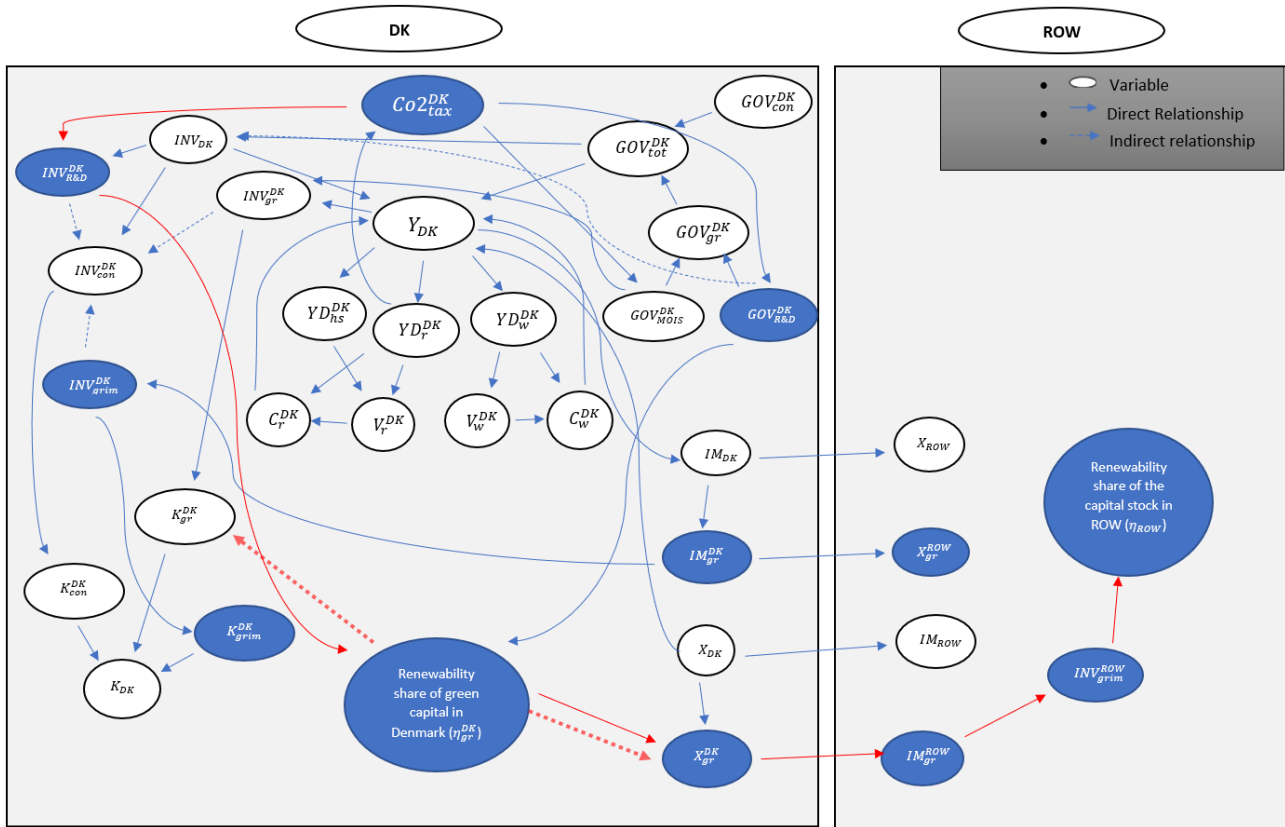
DK

ROW

Variable
Direct Relationship
Indirect relationship

$Co2_{tax}^{DK}$

$GOV_{con}^{DK}$

$INV_{DK}$

$GOV_{tot}^{DK}$

$INV_{R\&D}^{DK}$

$INV_{gr}^{DK}$

$Y_{DK}$

$GOV_{gr}^{DK}$

$INV_{con}^{DK}$

$YD_{hs}^{DK}$

$YD_{r}^{DK}$

$YD_{w}^{DK}$

$GOV_{MOIS}^{DK}$

$GOV_{R\&D}^{DK}$

$INV_{grim}^{DK}$

$C_{r}^{DK}$

$V_{r}^{DK}$

$V_{w}^{DK}$

$C_{w}^{DK}$

$IM_{DK}$

$X_{ROW}$

Renewability share of the capital stock in ROW ($\eta_{Row}$)

$K_{gr}^{DK}$

$IM_{gr}^{DK}$

$X_{gr}^{ROW}$

$K_{con}^{DK}$

$K_{grim}^{DK}$

$X_{DK}$

$IM_{ROW}$

$K_{DK}$

Renewability share of green capital in Denmark ($\eta_{gr}^{DK}$)

$INV_{grim}^{ROW}$

$X_{gr}^{DK}$

$IM_{gr}^{ROW}$